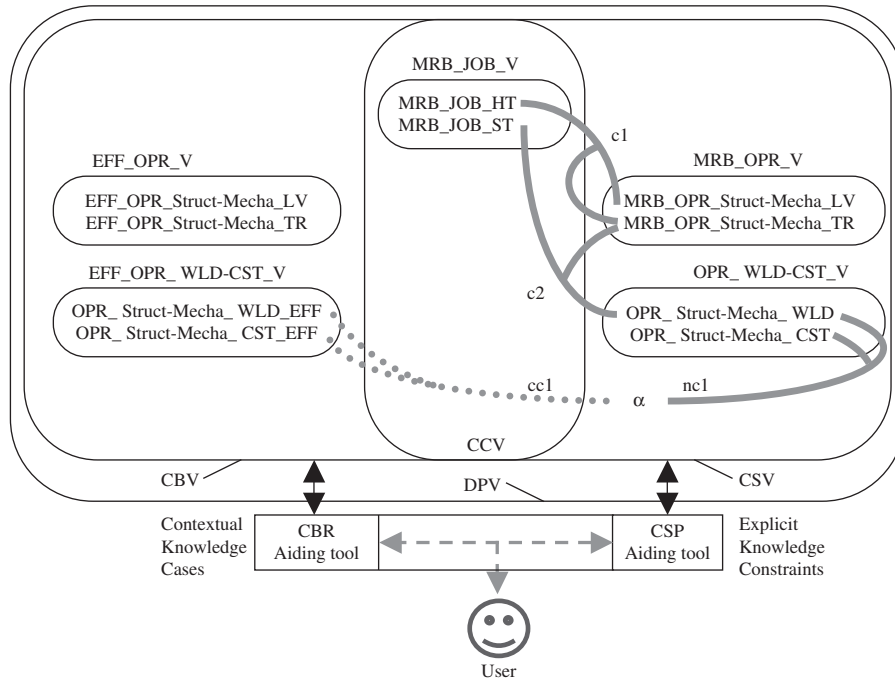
MRB_JOB_V

MRB_JOB_HT
MRB_JOB_ST

c1

EFF_OPR_V

EFF_OPR_Struct-Mecha_LV
EFF_OPR_Struct-Mecha_TR

MRB_OPR_V

MRB_OPR_Struct-Mecha_LV
MRB_OPR_Struct-Mecha_TR

EFF_OPR_ WLD-CST_V

OPR_ Struct-Mecha_ WLD_EFF
OPR_ Struct-Mecha_ CST_EFF

c2

OPR_ WLD-CST_V

OPR_ Struct-Mecha_ WLD
OPR_ Struct-Mecha_ CST

cc1

α

nc1

CCV

CBV

DPV

CSV

Contextual Knowledge Cases

CBR Aiding tool

CSP Aiding tool

Explicit Knowledge Constraints

User